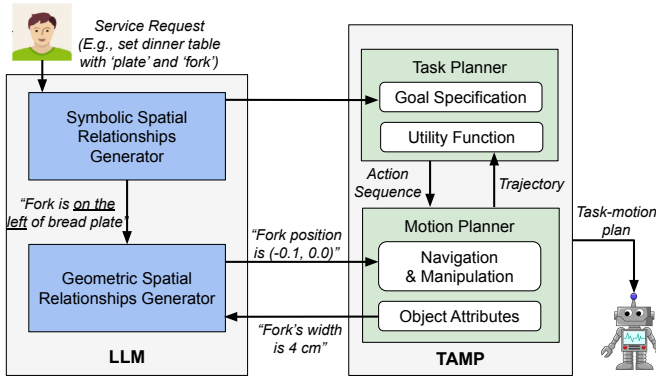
Service Request (E.g., set dinner table with 'plate' and 'fork')

Symbolic Spatial Relationships Generator

"Fork is on the left of bread plate"

Geometric Spatial Relationships Generator

LLM

"Fork position is (-0.1, 0.0)"

"Fork's width is 4 cm"

Task Planner

Goal Specification

Utility Function

Action Sequence

Trajectory

Motion Planner

Navigation & Manipulation

Object Attributes

TAMP

Task-motion plan